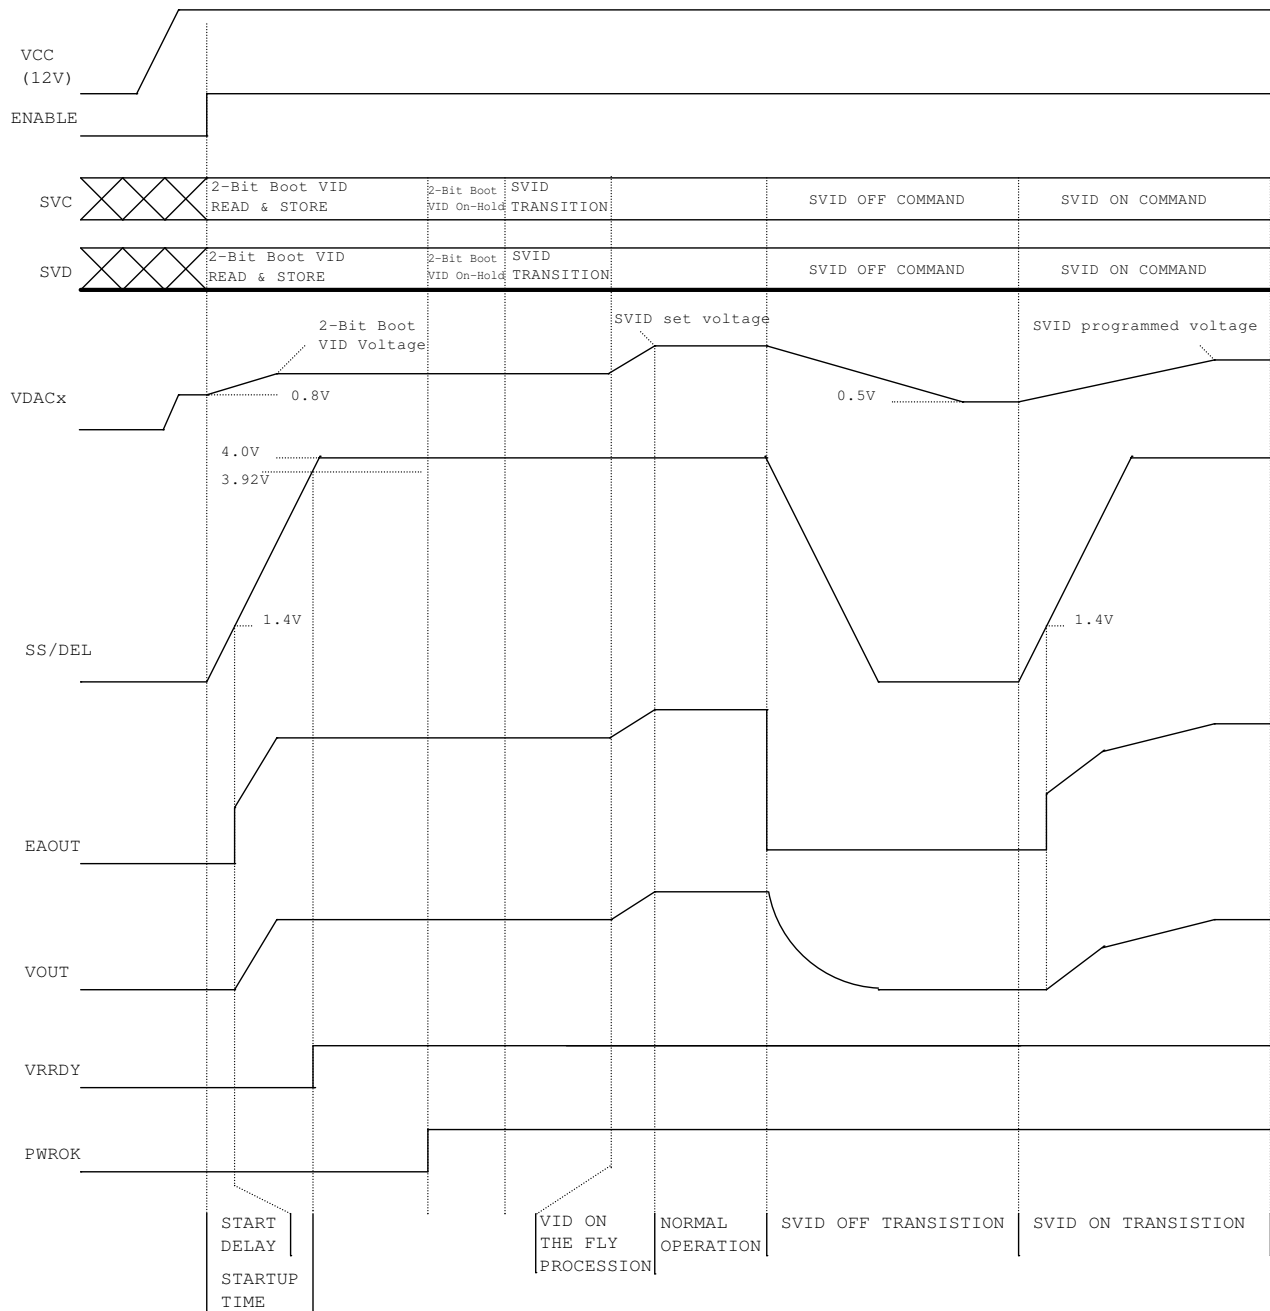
VCC
(12V)

ENABLE

SVC
2-Bit Boot VID READ & STORE
2-Bit Boot VID On-Hold
SVID TRANSITION
SVID OFF COMMAND
SVID ON COMMAND

SVD
2-Bit Boot VID READ & STORE
2-Bit Boot VID On-Hold
SVID TRANSITION
SVID OFF COMMAND
SVID ON COMMAND

2-Bit Boot VID Voltage
SVID set voltage
SVID programmed voltage

VDACx
0.8V
0.5V

4.0V
3.92V

1.4V
1.4V

SS/DEL

EAOUT

VOUT

VRRDY

PWROK

START DELAY
STARTUP TIME
VID ON THE FLY PROCESSION
NORMAL OPERATION
SVID OFF TRANSISTION
SVID ON TRANSISTION